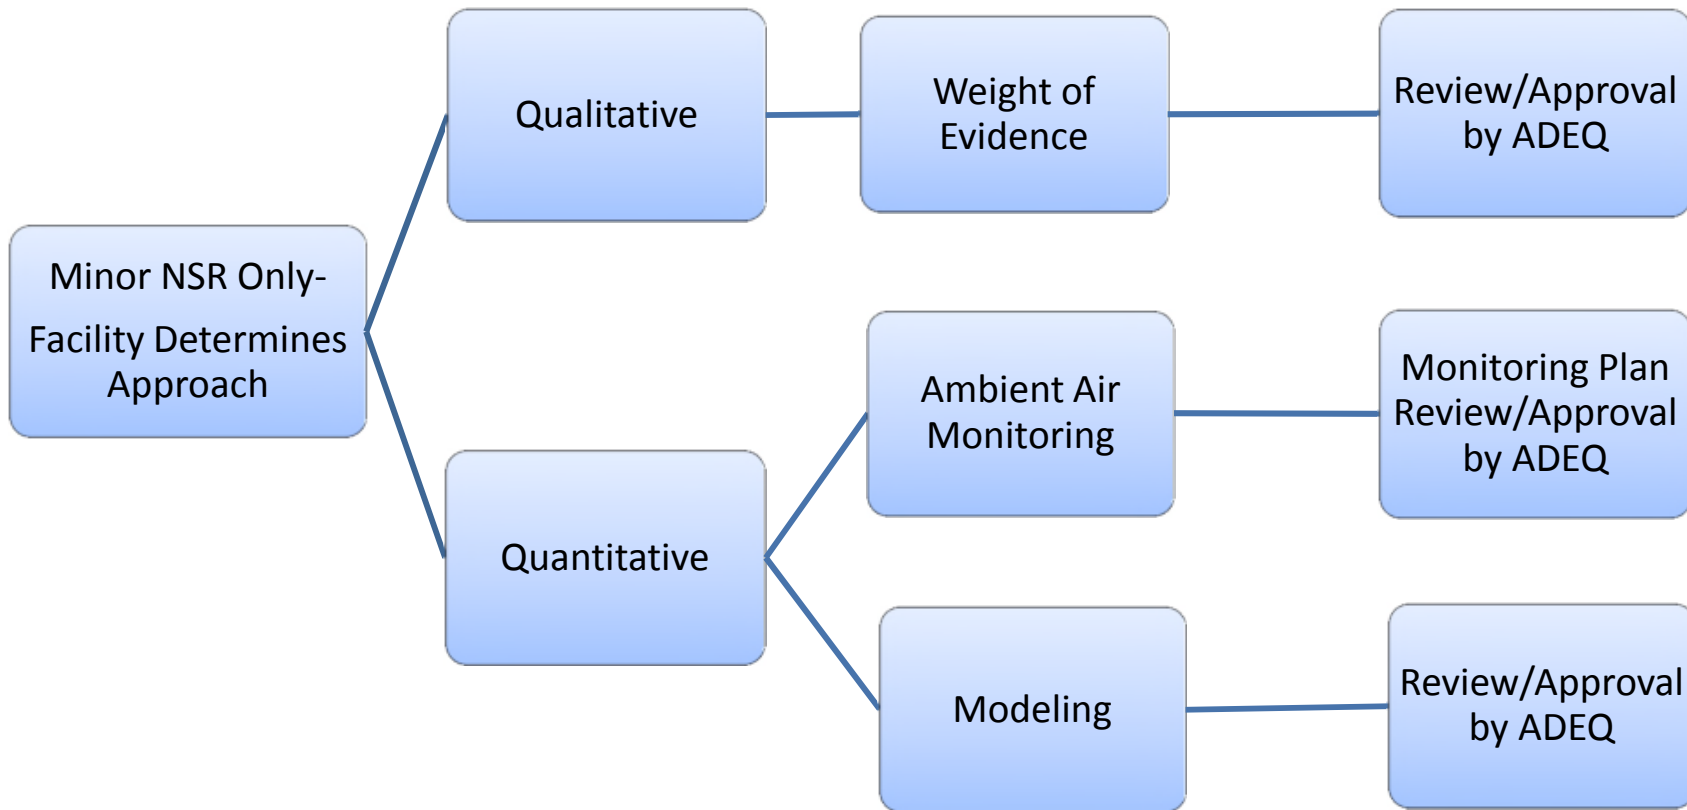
Minor NSR Only-
Facility Determines Approach

Qualitative

Weight of Evidence

Review/Approval by ADEQ

Quantitative

Ambient Air Monitoring

Monitoring Plan Review/Approval by ADEQ

Modeling

Review/Approval by ADEQ